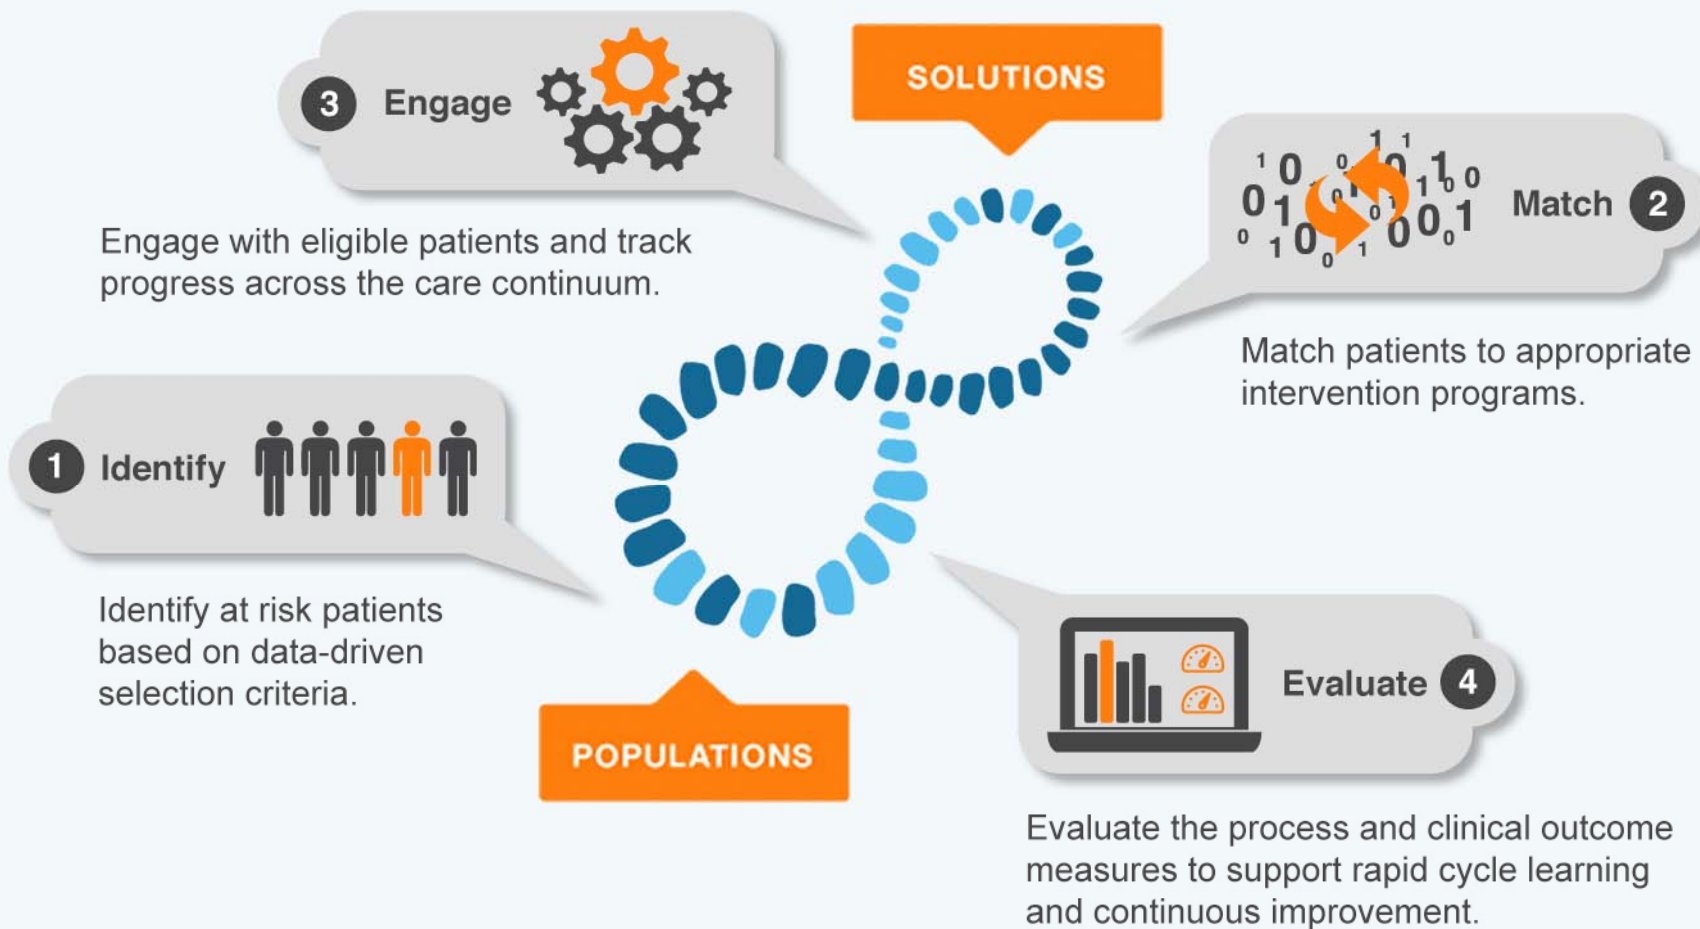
3 Engage

SOLUTIONS

Engage with eligible patients and track progress across the care continuum.

Match 2

Match patients to appropriate intervention programs.

1 Identify

Identify at risk patients based on data-driven selection criteria.

POPULATIONS

Evaluate 4

Evaluate the process and clinical outcome measures to support rapid cycle learning and continuous improvement.